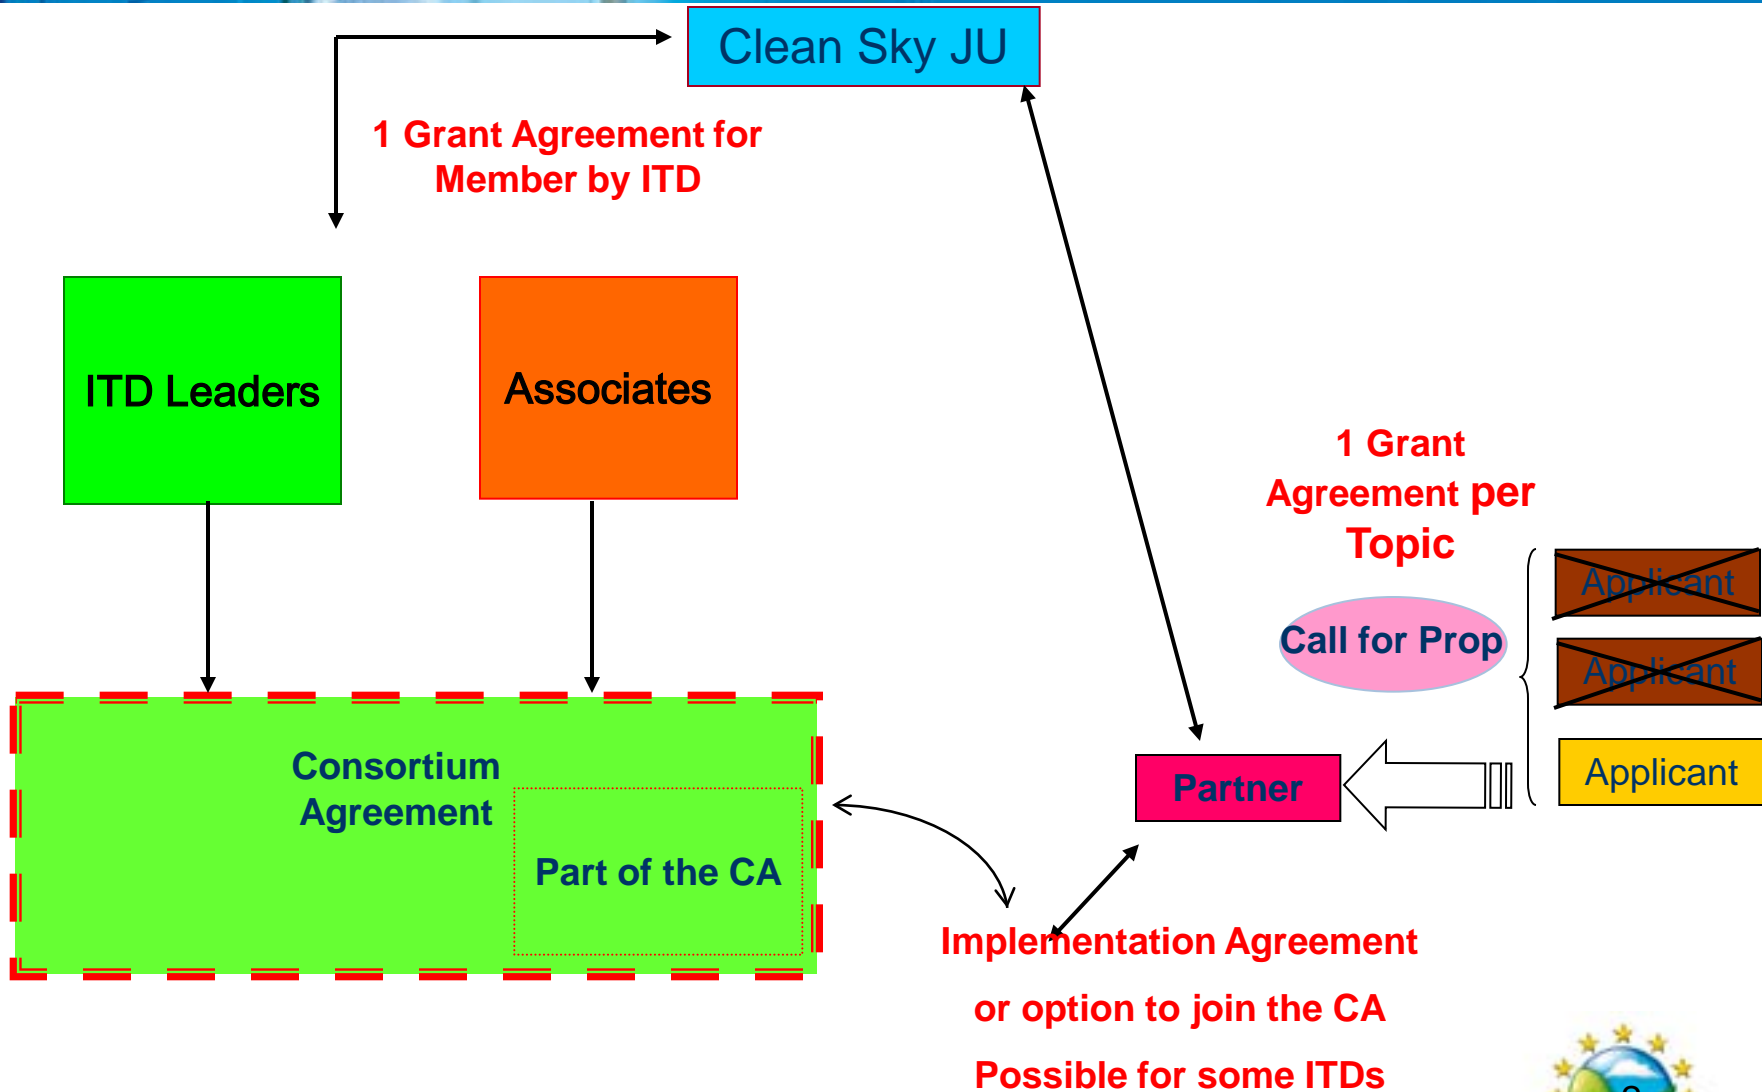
Clean Sky JU

1 Grant Agreement for Member by ITD

ITD Leaders

Associates

1 Grant Agreement per Topic

Call for Prop

Applicant

Applicant

Applicant

Partner

Consortium Agreement

Part of the CA

Implementation Agreement or option to join the CA Possible for some ITDs